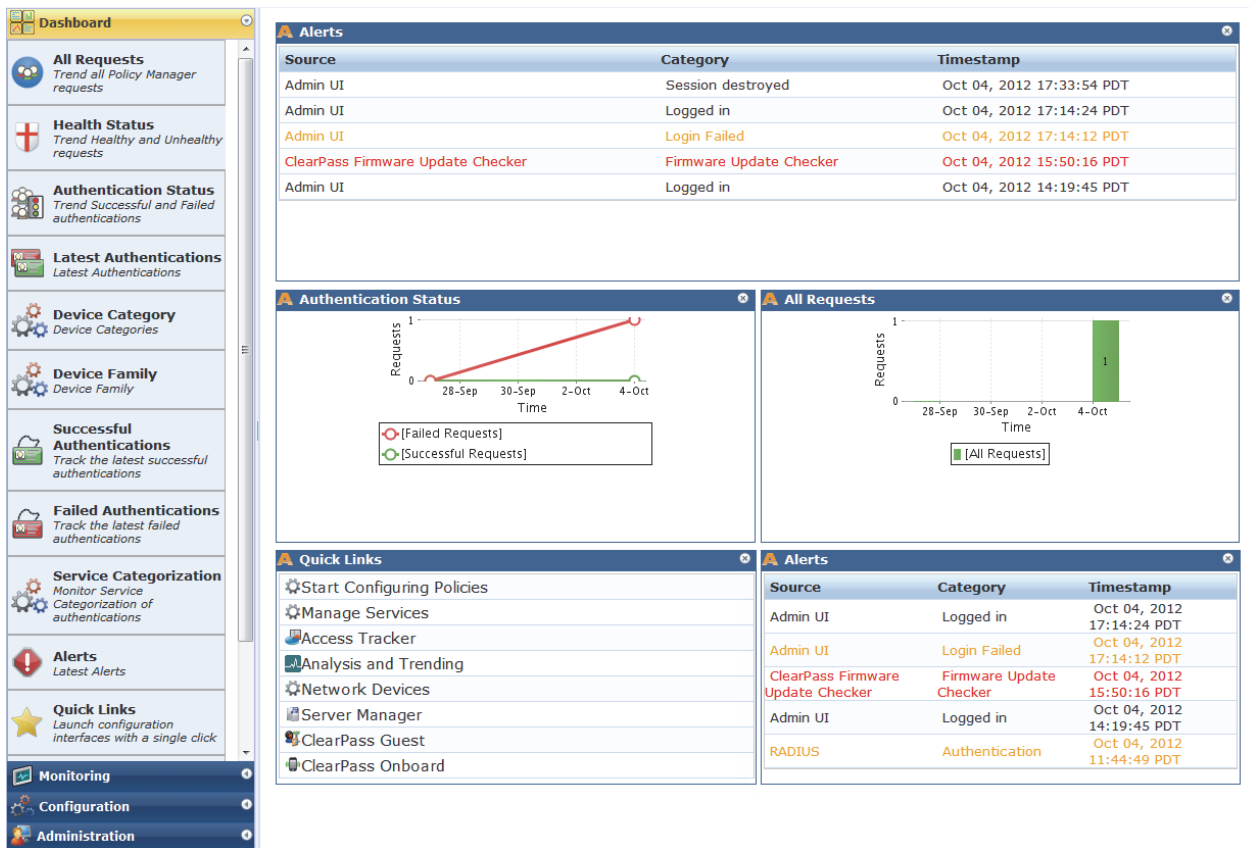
Dashboard

All Requests
Trend all Policy Manager requests

Health Status
Trend Healthy and Unhealthy requests

Authentication Status
Trend Successful and Failed authentications

Latest Authentications
Latest Authentications

Device Category
Device Categories

Device Family
Device Family

Successful Authentications
Track the latest successful authentications

Failed Authentications
Track the latest failed authentications

Service Categorization
Monitor Service Categorization of authentications

Alerts
Latest Alerts

Quick Links
Launch configuration interfaces with a single click

Monitoring
Configuration
Administration

Alerts

| Source | Category | Timestamp |
|---|---|---|
| Admin UI | Session destroyed | Oct 04, 2012 17:33:54 PDT |
| Admin UI | Logged in | Oct 04, 2012 17:14:24 PDT |
| Admin UI | Login Failed | Oct 04, 2012 17:14:12 PDT |
| ClearPass Firmware Update Checker | Firmware Update Checker | Oct 04, 2012 15:50:16 PDT |
| Admin UI | Logged in | Oct 04, 2012 14:19:45 PDT |

Authentication Status

Requests
1
0
28-Sep 30-Sep 2-Oct 4-Oct
Time
[Failed Requests]
[Successful Requests]

All Requests

Requests
1
0
1
28-Sep 30-Sep 2-Oct 4-Oct
Time
[All Requests]

Quick Links
Start Configuring Policies
Manage Services
Access Tracker
Analysis and Trending
Network Devices
Server Manager
ClearPass Guest
ClearPass Onboard

Alerts

| Source | Category | Timestamp |
|---|---|---|
| Admin UI | Logged in | Oct 04, 2012 17:14:24 PDT |
| Admin UI | Login Failed | Oct 04, 2012 17:14:12 PDT |
| ClearPass Firmware Update Checker | Firmware Update Checker | Oct 04, 2012 15:50:16 PDT |
| Admin UI | Logged in | Oct 04, 2012 14:19:45 PDT |
| RADIUS | Authentication | Oct 04, 2012 11:44:49 PDT |